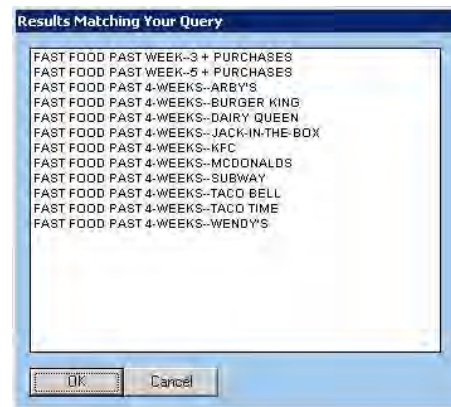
Results Matching Your Query

FAST FOOD PAST WEEK--3 + PURCHASES
FAST FOOD PAST WEEK--5 + PURCHASES
FAST FOOD PAST 4-WEEKS--ARBY'S
FAST FOOD PAST 4-WEEKS--BURGER KING
FAST FOOD PAST 4-WEEKS--DAIRY QUEEN
FAST FOOD PAST 4-WEEKS--JACK-IN-THE-BOX
FAST FOOD PAST 4-WEEKS--KFC
FAST FOOD PAST 4-WEEKS--MCDONALDS
FAST FOOD PAST 4-WEEKS--SUBWAY
FAST FOOD PAST 4-WEEKS--TACO BELL
FAST FOOD PAST 4-WEEKS--TACO TIME
FAST FOOD PAST 4-WEEKS--WENDY'S

OK
Cancel